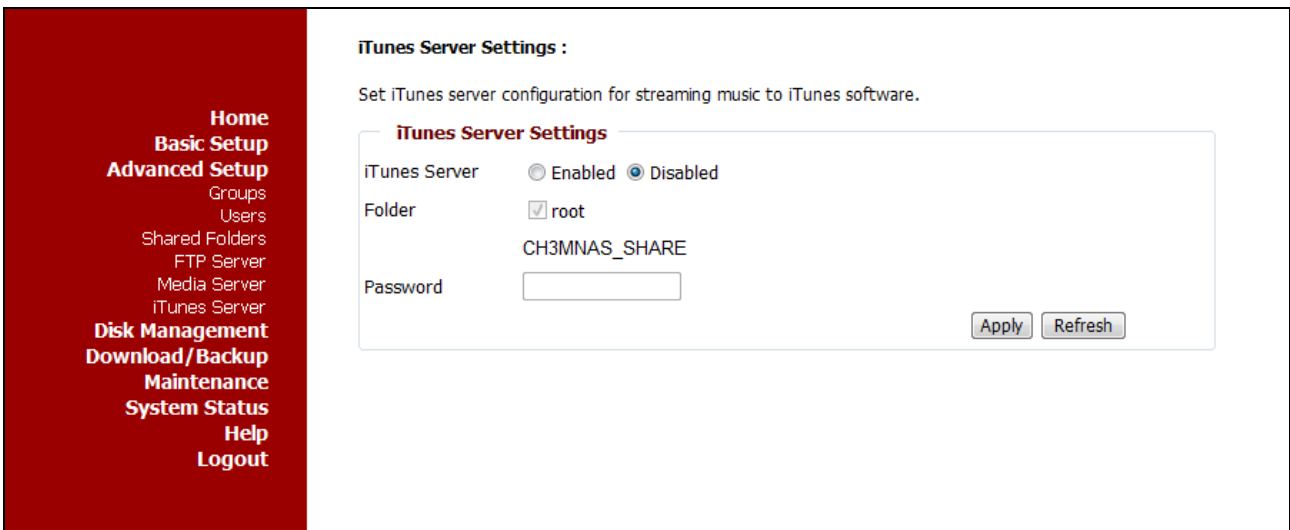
Home
Basic Setup
Advanced Setup
Groups
Users
Shared Folders
FTP Server
Media Server
iTunes Server
Disk Management
Download/Backup
Maintenance
System Status
Help
Logout

iTunes Server Settings :

Set iTunes server configuration for streaming music to iTunes software.

iTunes Server Settings

iTunes Server Enabled Disabled

Folder root

CH3MNAS_SHARE

Password

Apply Refresh